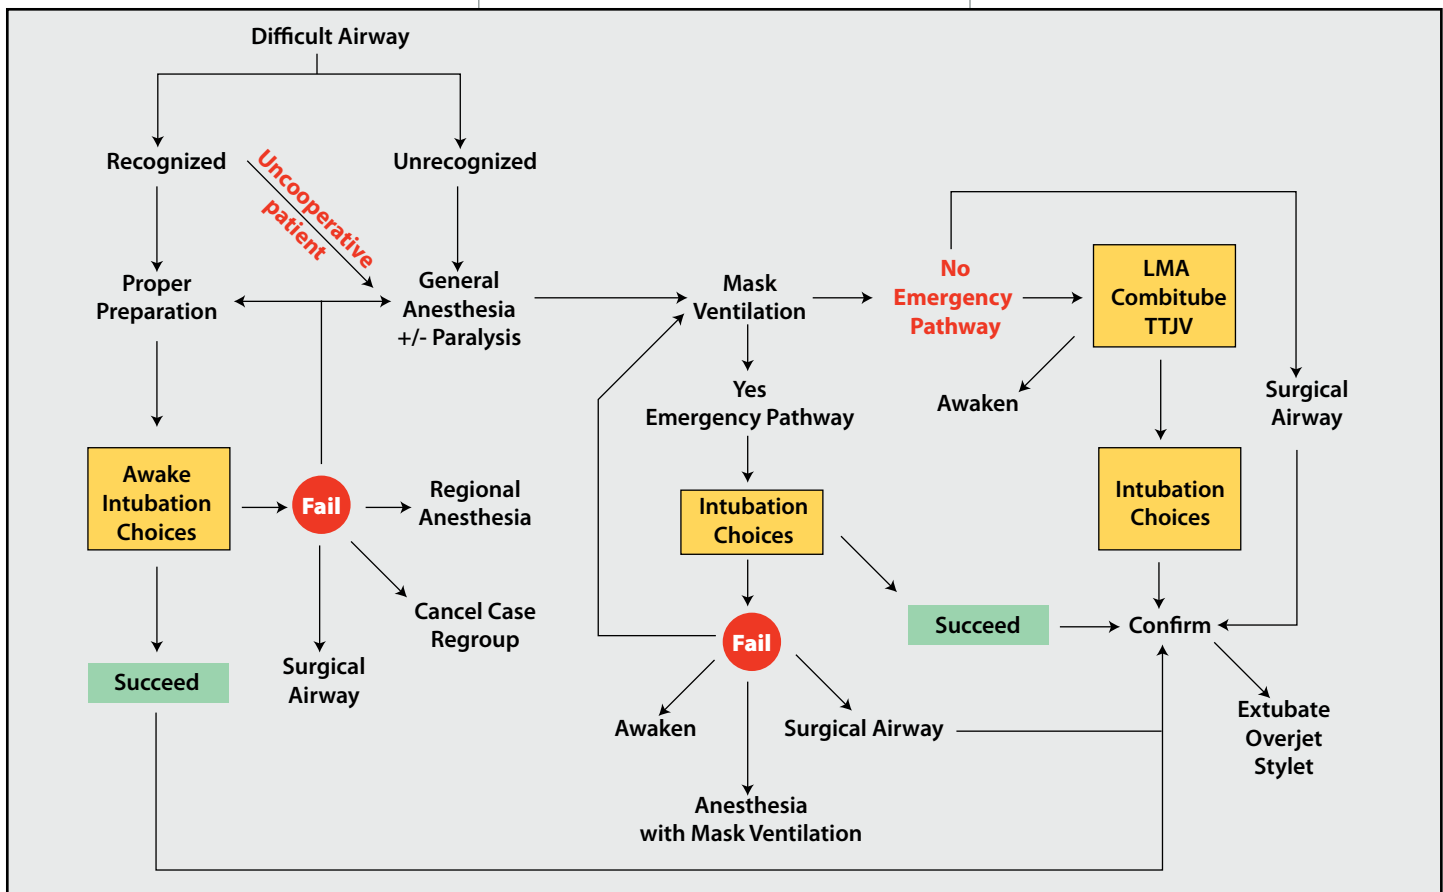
Difficult Airway

Recognized

Uncooperative patient

Unrecognized

Proper Preparation

General Anesthesia +/- Paralysis

Mask Ventilation

No Emergency Pathway

LMA Combitube TTJV

Awaken

Surgical Airway

Yes Emergency Pathway

Awake Intubation Choices

Fail

Regional Anesthesia

Intubation Choices

Intubation Choices

Cancel Case Regroup

Succeed

Confirm

Succeed

Surgical Airway

Fail

Awaken

Surgical Airway

Extubate Overjet Stylet

Anesthesia with Mask Ventilation